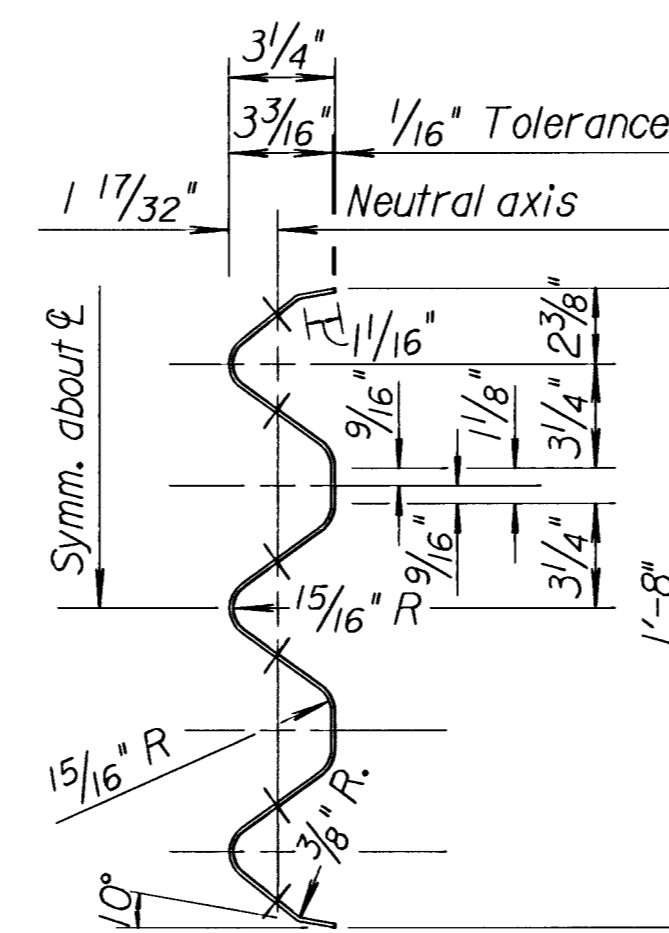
$3\frac{1}{4}$"

$3\frac{3}{16}$"

$\frac{1}{16}$" Tolerance

$1\ \frac{17}{32}$"

Neutral axis

Symm. about ℄

$1\frac{1}{16}$"

$2\frac{3}{8}$"

$\frac{9}{16}$"

$1\frac{1}{8}$"

$3\frac{1}{4}$"

$\frac{9}{16}$"

$3\frac{1}{4}$"

$\frac{15}{16}$" R

1'-8"

$\frac{15}{16}$" R

$\frac{3}{8}$" R.

10°